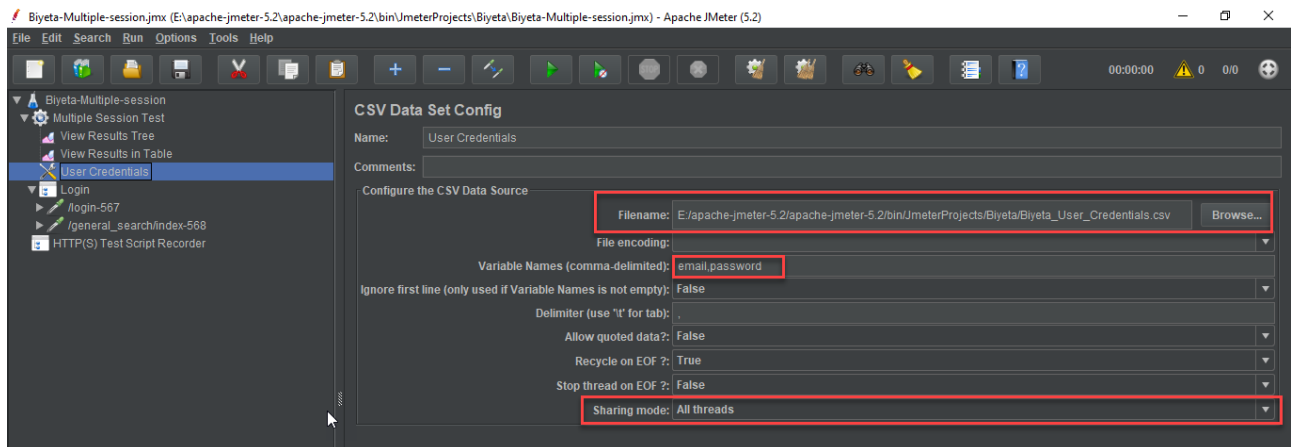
Biyeta-Multiple-session.jmx (E:\apache-jmeter-5.2\apache-jmeter-5.2\bin\JmeterProjects\Biyeta\Biyeta-Multiple-session.jmx) - Apache JMeter (5.2)

File Edit Search Run Options Tools Help

00:00:00 0 0/0

Biyeta-Multiple-session
Multiple Session Test
View Results Tree
View Results in Table
User Credentials
Login
/login-567
/general_search/index-568
HTTP(S) Test Script Recorder

CSV Data Set Config

Name: User Credentials

Comments:

Configure the CSV Data Source

Filename: E:/apache-jmeter-5.2/apache-jmeter-5.2/bin/JmeterProjects/Biyeta/Biyeta_User_Credentials.csv Browse...

File encoding:

Variable Names (comma-delimited): email,password

Ignore first line (only used if Variable Names is not empty): False

Delimiter (use '\t' for tab): ,

Allow quoted data?: False

Recycle on EOF ?: True

Stop thread on EOF ?: False

Sharing mode: All threads